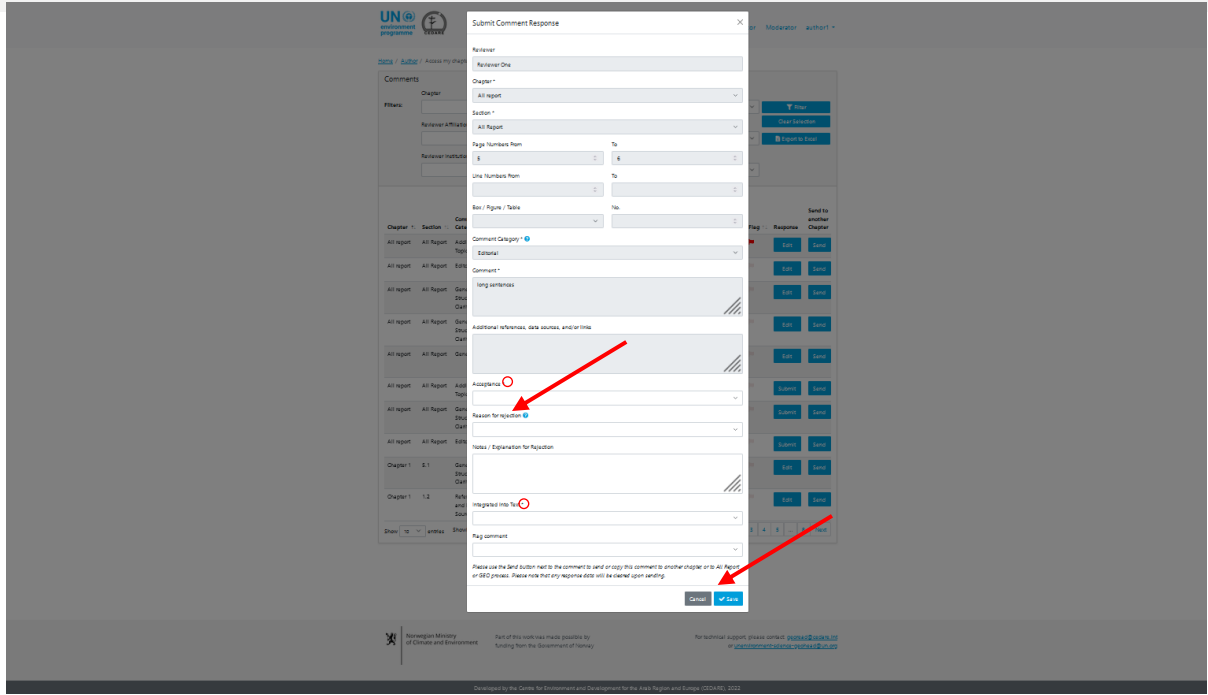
UN environment programme

CEDARE

Home / Author / Assess my chapter

Comments

Filters:

Chapter

Reviewer Affiliation

Reviewer Institution

Filter

Clear Selection

Export to Excel

Moderator author1

| Chapter | Section | Comment Category | Flag | Response | Send to another Chapter |
|---|---|---|---|---|---|
| All report | All Report | | | Edit | Send |
| All report | All Report | | | Edit | Send |
| All report | All Report | | | Edit | Send |
| All report | All Report | | | Edit | Send |
| All report | All Report | | | Edit | Send |
| All report | All Report | | | Submit | Send |
| All report | All Report | | | Submit | Send |
| All report | All Report | | | Submit | Send |
| Chapter 1 | 0.1 | | | Edit | Send |
| Chapter 1 | 1.2 | | | Edit | Send |

Show 10 entries

Submit Comment Response

Reviewer

Reviewer One

Chapter *

All report

Section *

All Report

Page Numbers From

5

To

6

Line Numbers From

To

Box / Figure / Table

No.

Comment Category *

Editorial

Comment *

long sentences

Additional references, data sources, and/or links

Acceptance

Reason for rejection

Notes / Explanation for Rejection

Integrated Into Text

Flag comment

Please use the Send button next to the comment to send or copy this comment to another chapter or to All Report or GEO process. Please note that any response data will be cleared upon sending.

Cancel

Save

Norwegian Ministry of Climate and Environment

Part of this work was made possible by funding from the Government of Norway

For technical support, please contact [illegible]

Developed by the Centre for Environment and Development for the Arab Region and Europe (CEDARE), 2022